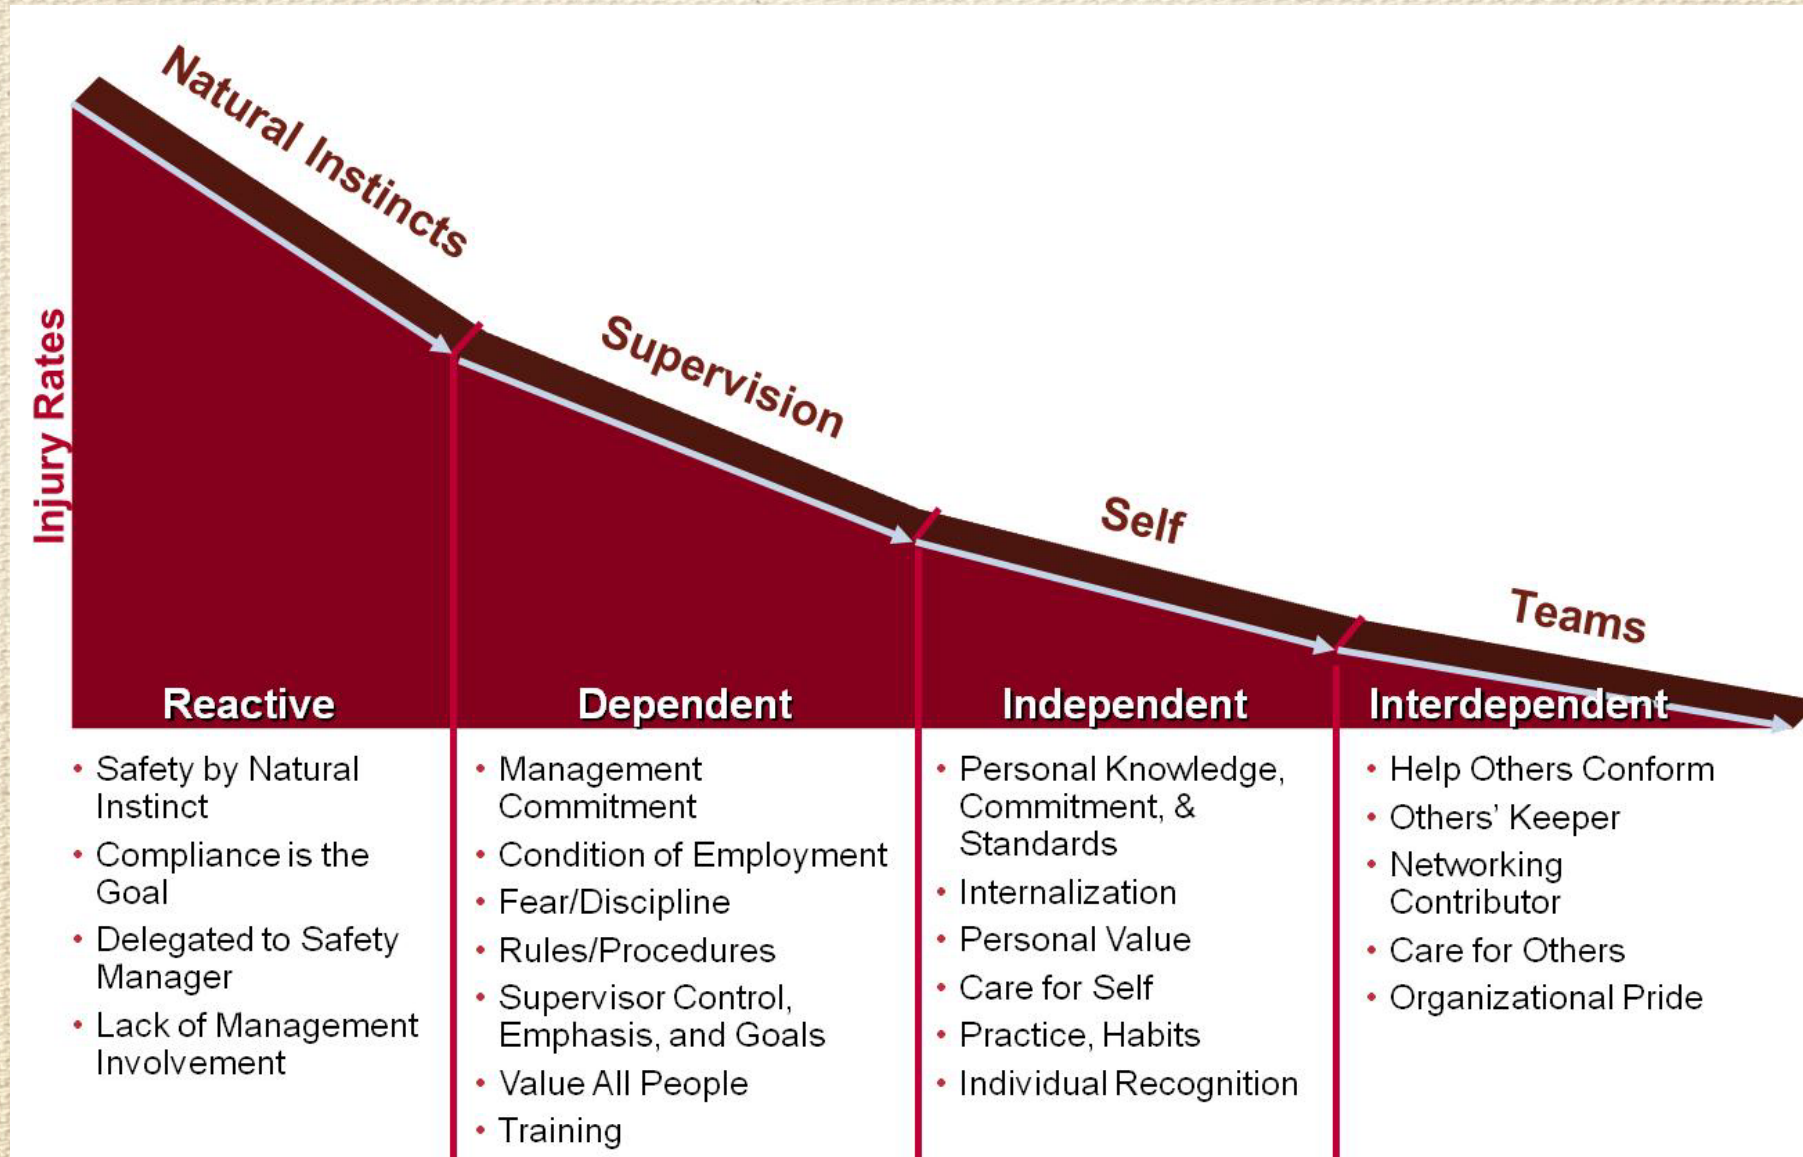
Injury Rates

Natural Instincts

Supervision

Self

Teams

Reactive

- Safety by Natural Instinct
- Compliance is the Goal
- Delegated to Safety Manager
- Lack of Management Involvement

Dependent

- Management Commitment
- Condition of Employment
- Fear/Discipline
- Rules/Procedures
- Supervisor Control, Emphasis, and Goals
- Value All People
- Training

Independent

- Personal Knowledge, Commitment, & Standards
- Internalization
- Personal Value
- Care for Self
- Practice, Habits
- Individual Recognition

Interdependent

- Help Others Conform
- Others' Keeper
- Networking Contributor
- Care for Others
- Organizational Pride